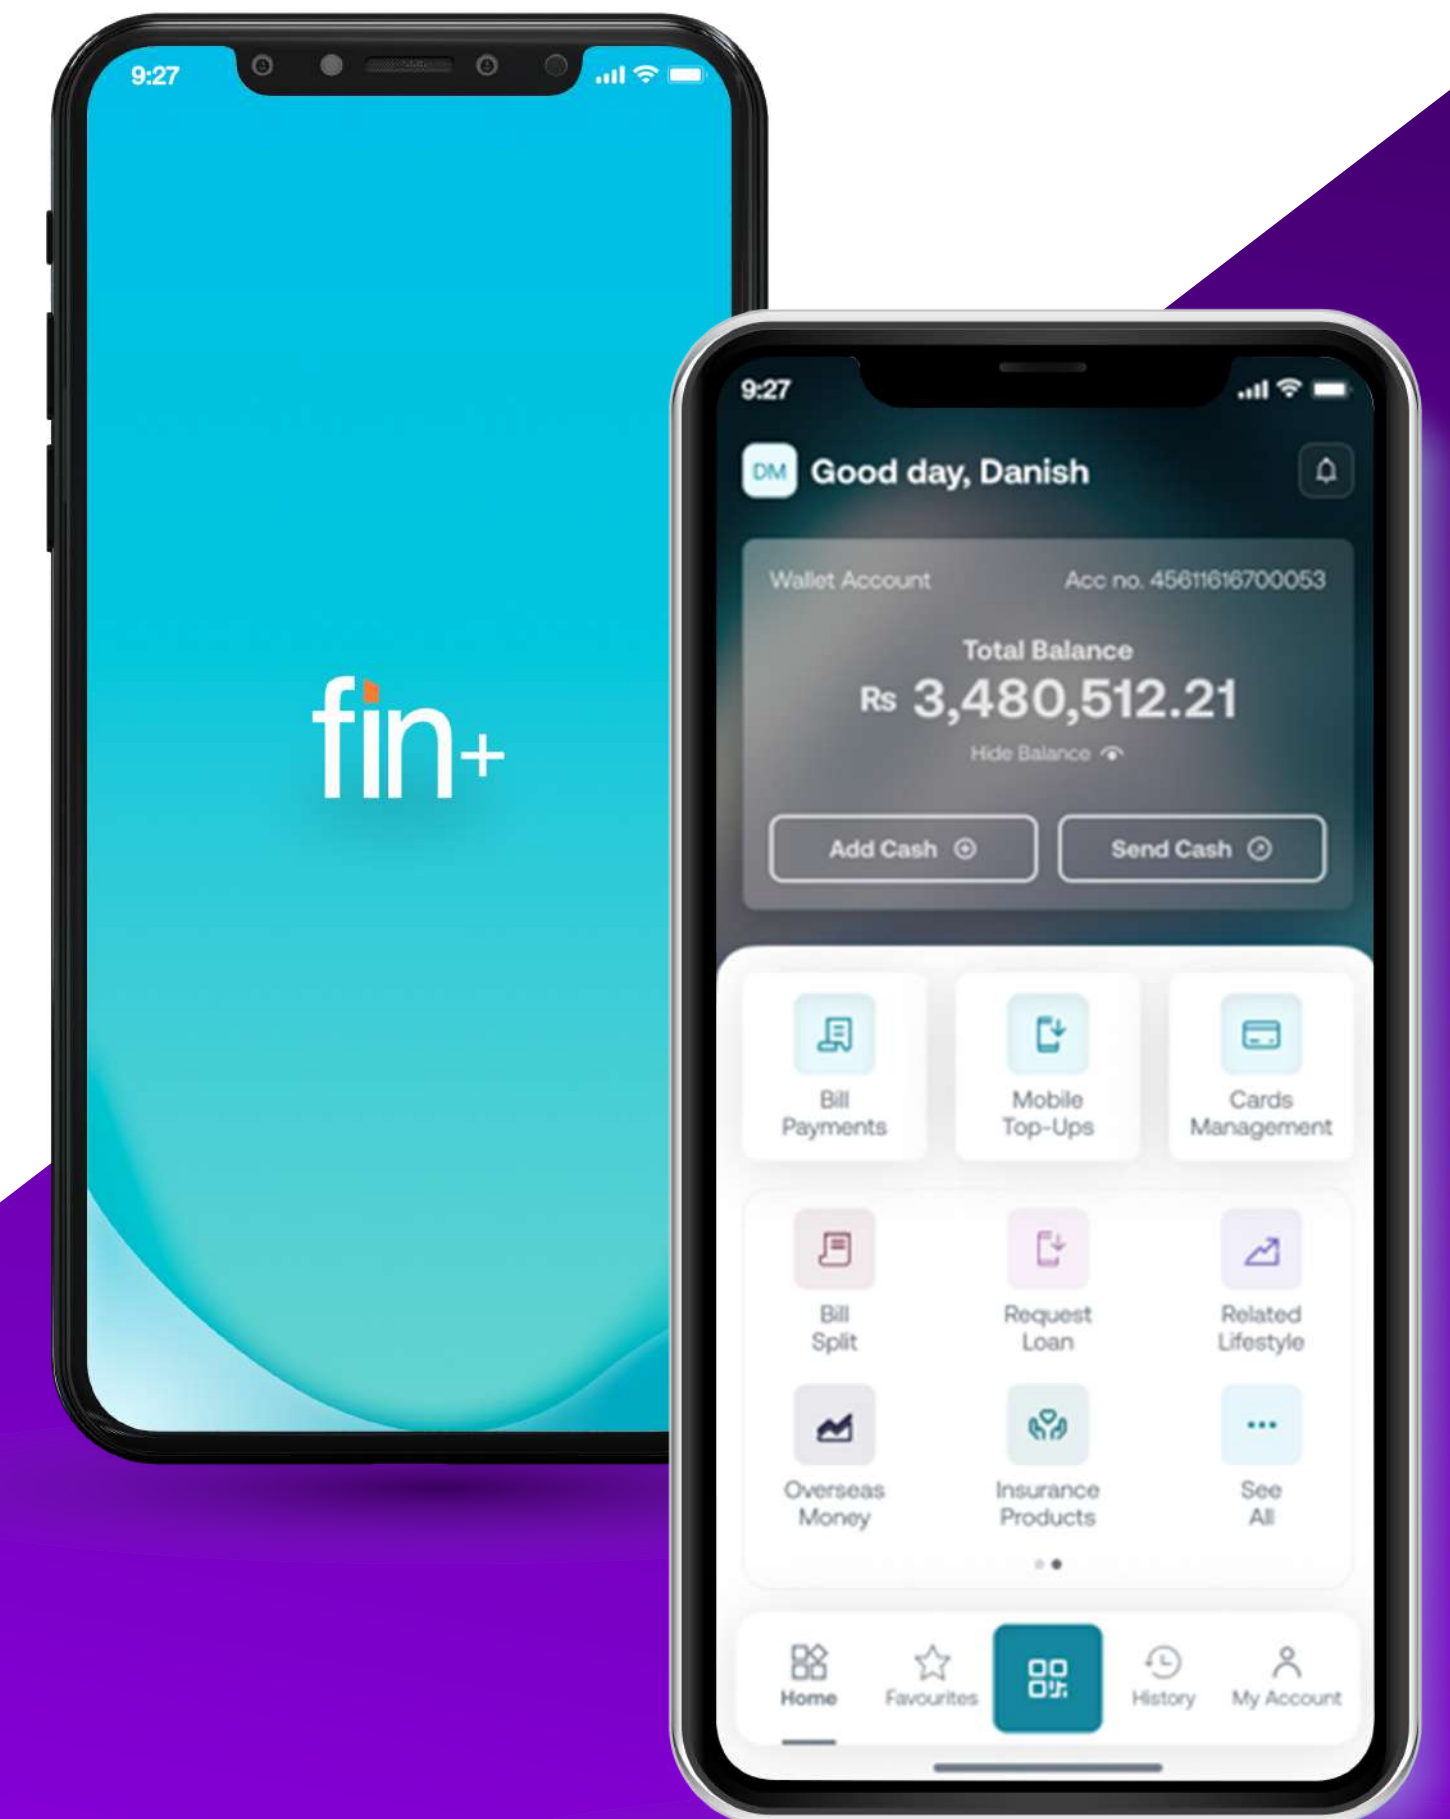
9:27

fin+

9:27

DM Good day, Danish

Wallet Account Acc no. 4561161670053

Total Balance
Rs 3,480,512.21
Hide Balance

Add Cash

Send Cash

Bill Payments

Mobile Top-Ups

Cards Management

Bill Split

Request Loan

Related Lifestyle

Overseas Money

Insurance Products

See All

Home

Favourites

History

My Account